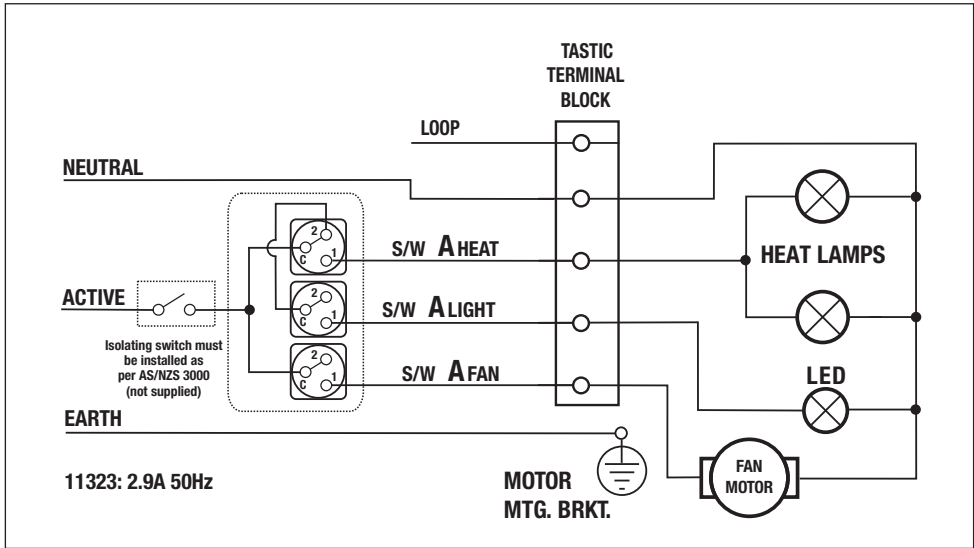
TASTIC TERMINAL BLOCK

LOOP

NEUTRAL

2
C
1

S/W A HEAT

HEAT LAMPS

ACTIVE

2
C
1

S/W A LIGHT

Isolating switch must be installed as per AS/NZS 3000 (not supplied)

2
C
1

S/W A FAN

LED

EARTH

11323: 2.9A 50Hz

MOTOR MTG. BRKT.

FAN MOTOR